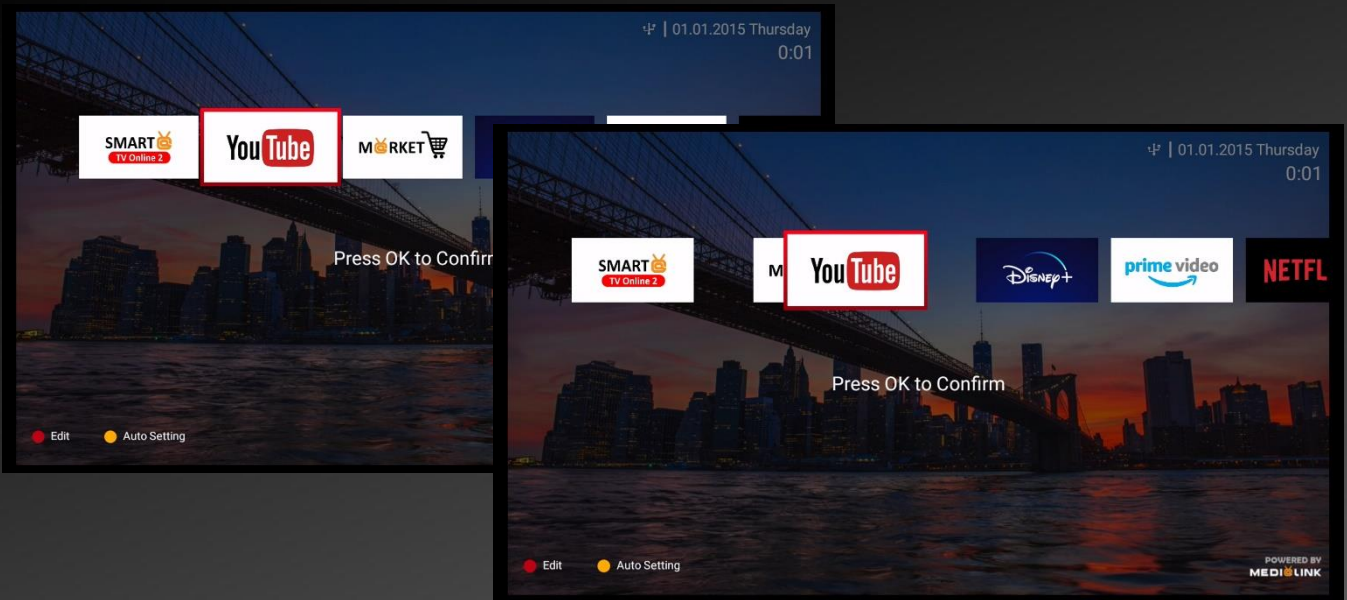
| 01.01.2015 Thursday
0:01

SMART TV Online 2

YouTube

MARKET

Press OK to Confirm

Edit

Auto Setting

| 01.01.2015 Thursday
0:01

SMART TV Online 2

M

YouTube

Disney+

prime video

NETFL

Press OK to Confirm

Edit

Auto Setting

POWERED BY
MEDIALINK